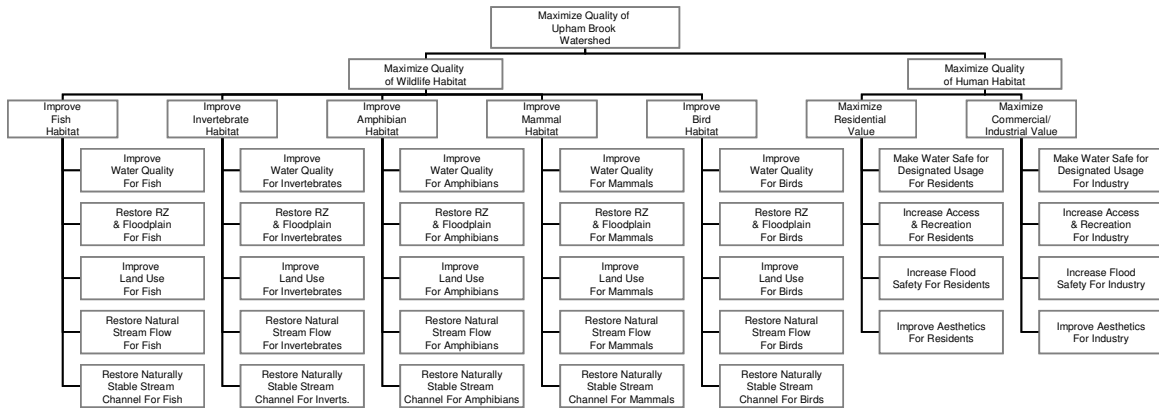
Maximize Quality of Upham Brook Watershed

Maximize Quality of Wildlife Habitat

Maximize Quality of Human Habitat

Improve Fish Habitat

Improve Water Quality For Fish

Restore RZ & Floodplain For Fish

Improve Land Use For Fish

Restore Natural Stream Flow For Fish

Restore Naturally Stable Stream Channel For Fish

Improve Invertebrate Habitat

Improve Water Quality For Invertebrates

Restore RZ & Floodplain For Invertebrates

Improve Land Use For Invertebrates

Restore Natural Stream Flow For Invertebrates

Restore Naturally Stable Stream Channel For Inverts.

Improve Amphibian Habitat

Improve Water Quality For Amphibians

Restore RZ & Floodplain For Amphibians

Improve Land Use For Amphibians

Restore Natural Stream Flow For Amphibians

Restore Naturally Stable Stream Channel For Amphibians

Improve Mammal Habitat

Improve Water Quality For Mammals

Restore RZ & Floodplain For Mammals

Improve Land Use For Mammals

Restore Natural Stream Flow For Mammals

Restore Naturally Stable Stream Channel For Mammals

Improve Bird Habitat

Improve Water Quality For Birds

Restore RZ & Floodplain For Birds

Improve Land Use For Birds

Restore Natural Stream Flow For Birds

Restore Naturally Stable Stream Channel For Birds

Maximize Residential Value

Make Water Safe for Designated Usage For Residents

Increase Access & Recreation For Residents

Increase Flood Safety For Residents

Improve Aesthetics For Residents

Maximize Commercial/ Industrial Value

Make Water Safe for Designated Usage For Industry

Increase Access & Recreation For Industry

Increase Flood Safety For Industry

Improve Aesthetics For Industry